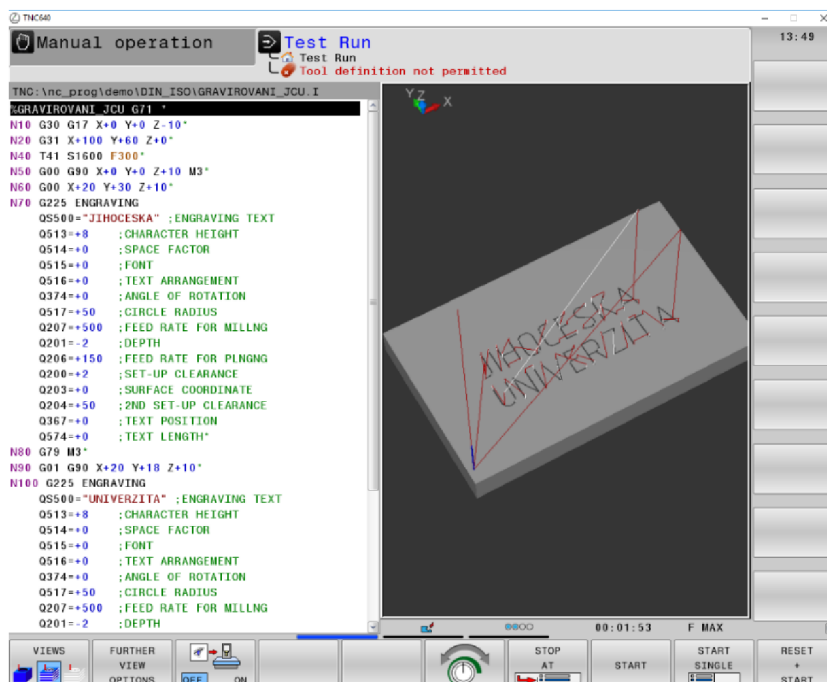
TNC640

Manual operation

Test Run
Test Run
Tool definition not permitted

13:49

TNC:\nc_prog\demo\DIN_ISO\GRAVIROVANI_JCU.I

%GRAVIROVANI JCU G71 *
N10 G30 G17 X+0 Y+0 Z-10*
N20 G31 X+100 Y+60 Z+0*
N40 T41 S1600 F300*
N50 G00 G90 X+0 Y+0 Z+10 M3*
N60 G00 X+20 Y+30 Z+10*
N70 G225 ENGRAVING
QS500="JIHOCESKA" ;ENGRAVING TEXT
Q513=+8 ;CHARACTER HEIGHT
Q514=+0 ;SPACE FACTOR
Q515=+0 ;FONT
Q516=+0 ;TEXT ARRANGEMENT
Q374=+0 ;ANGLE OF ROTATION
Q517=+50 ;CIRCLE RADIUS
Q207=+500 ;FEED RATE FOR MILLNG
Q201=-2 ;DEPTH
Q206=+150 ;FEED RATE FOR PLNGNG
Q200=+2 ;SET-UP CLEARANCE
Q203=+0 ;SURFACE COORDINATE
Q204=+50 ;2ND SET-UP CLEARANCE
Q367=+0 ;TEXT POSITION
Q574=+0 ;TEXT LENGTH*
N80 G79 M3*
N90 G01 G90 X+20 Y+18 Z+10*
N100 G225 ENGRAVING
QS500="UNIVERZITA" ;ENGRAVING TEXT
Q513=+8 ;CHARACTER HEIGHT
Q514=+0 ;SPACE FACTOR
Q515=+0 ;FONT
Q516=+0 ;TEXT ARRANGEMENT
Q374=+0 ;ANGLE OF ROTATION
Q517=+50 ;CIRCLE RADIUS
Q207=+500 ;FEED RATE FOR MILLNG
Q201=-2 ;DEPTH

YZ X

JIHOCESKA
UNIVERZITA

00:01:53 F MAX

VIEWS | FURTHER VIEW OPTIONS | OFF ON | | | | STOP AT | START | START SINGLE | RESET + START